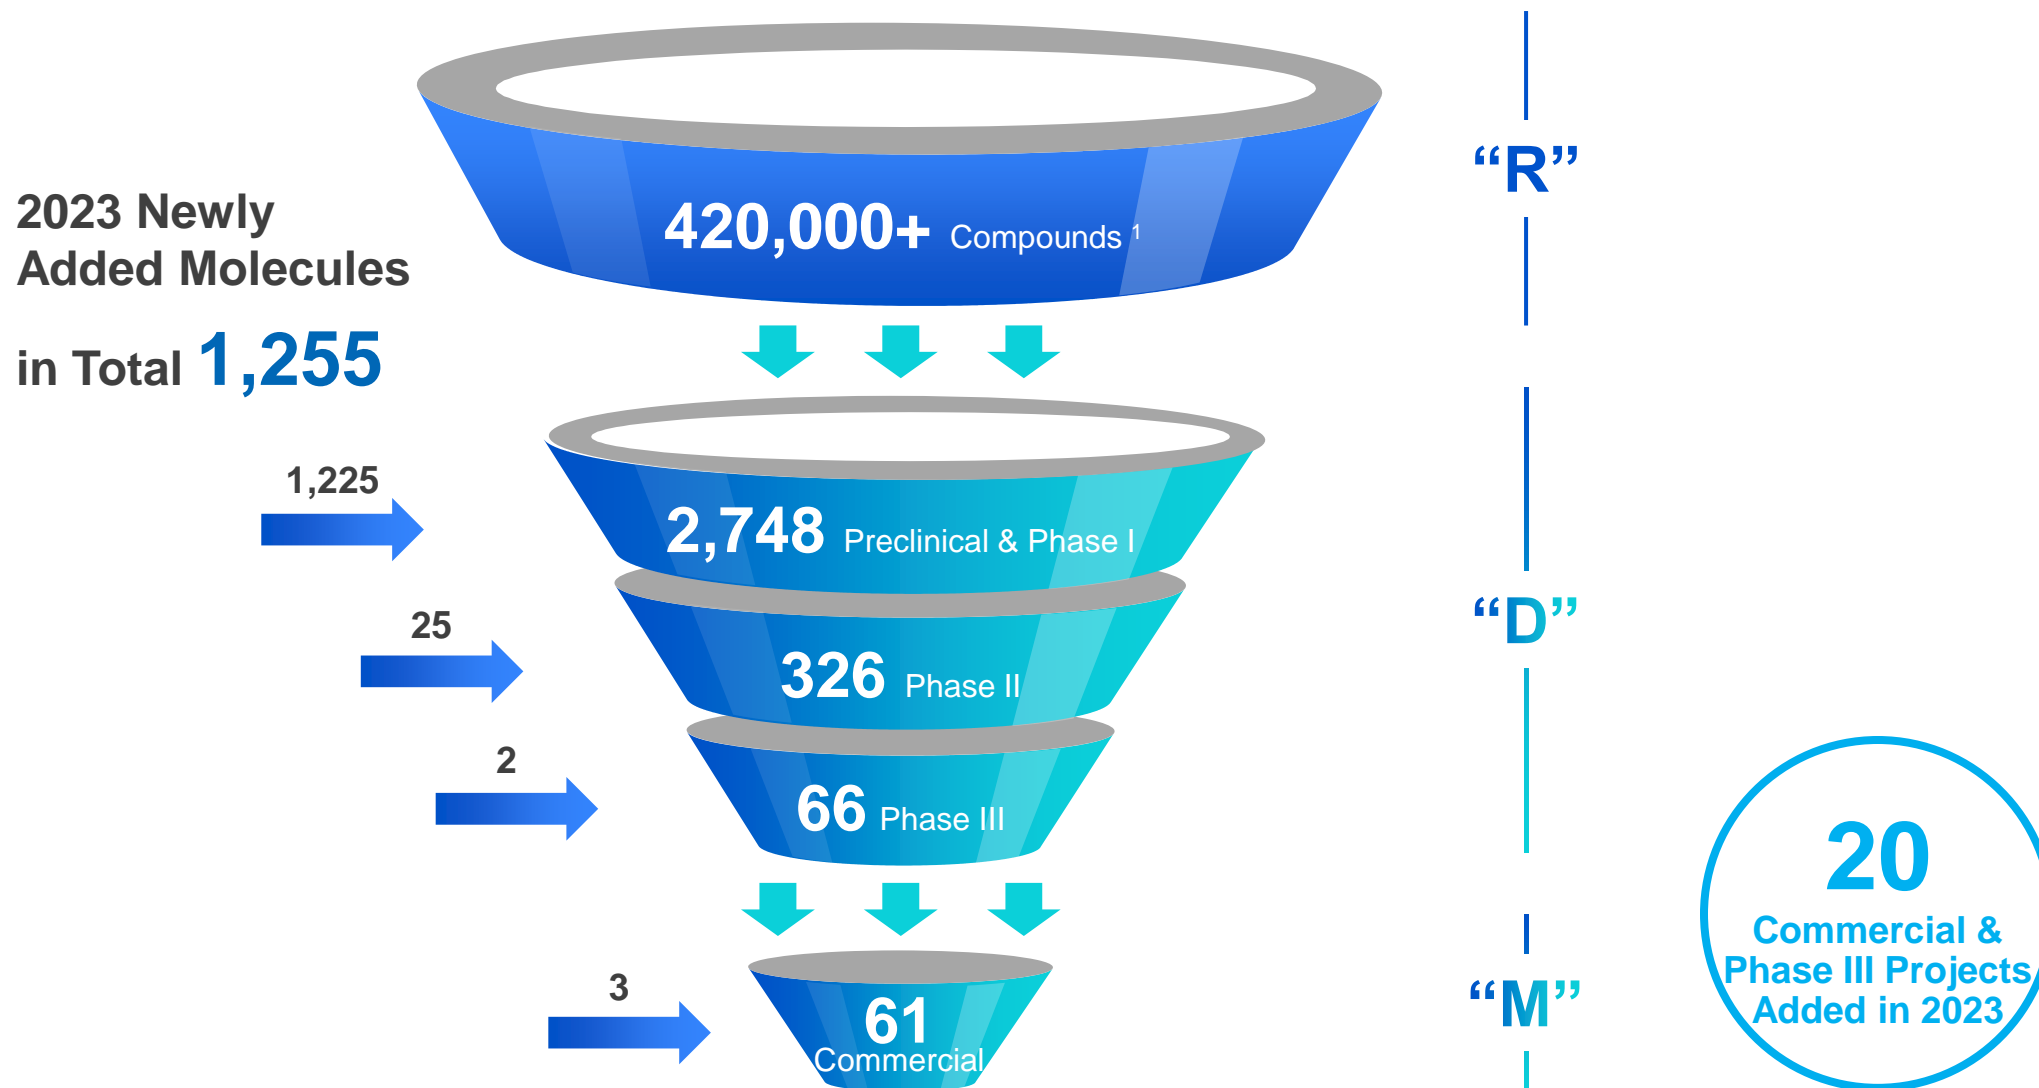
2023 Newly Added Molecules in Total 1,255

420,000+ Compounds $^1$

"R"

1,225

2,748 Preclinical & Phase I

25

326 Phase II

"D"

2

66 Phase III

3

61 Commercial

"M"

20 Commercial & Phase III Projects Added in 2023